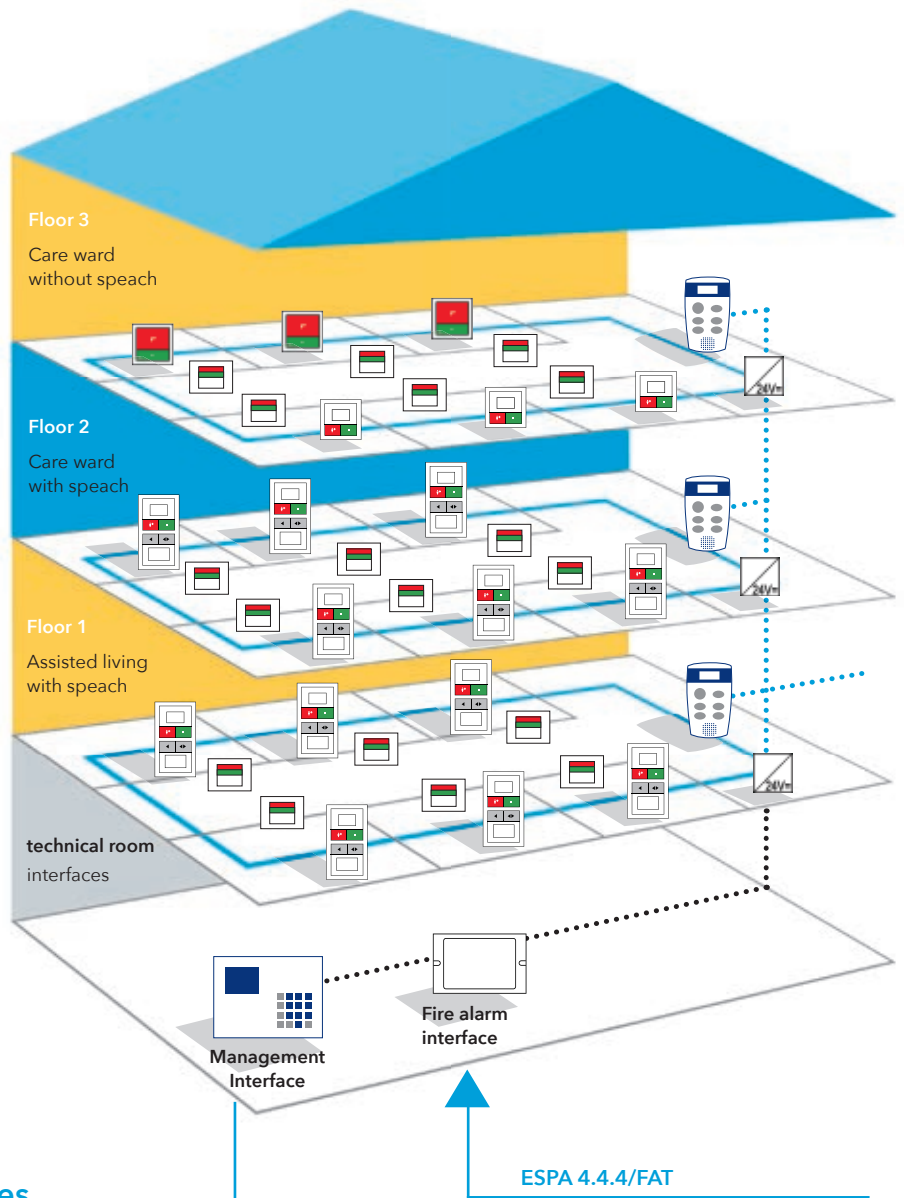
Floor 3

Care ward without speach

Floor 2

Care ward with speach

Floor 1

Assisted living with speach

technical room

interfaces

24V=

24V=

24V=

Management Interface

Fire alarm interface

ESPA 4.4.4/FAT

es